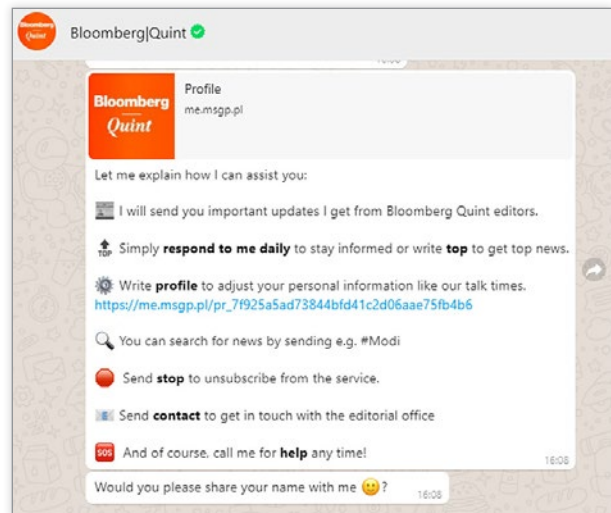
Bloomberg Quint

Bloomberg|Quint

16:08

Bloomberg Quint

Profile
me.msgp.pl

Let me explain how I can assist you:

I will send you important updates I get from Bloomberg Quint editors.

TOP Simply **respond to me daily** to stay informed or write **top** to get top news.

Write **profile** to adjust your personal information like our talk times. https://me.msgp.pl/pr_7f925a5ad73844bfd41c2d06aae75fb4b6

You can search for news by sending e.g. #Modi

Send **stop** to unsubscribe from the service.

Send **contact** to get in touch with the editorial office

SOS And of course, call me for **help** any time!

16:08

Would you please share your name with me 🙂?

16:08